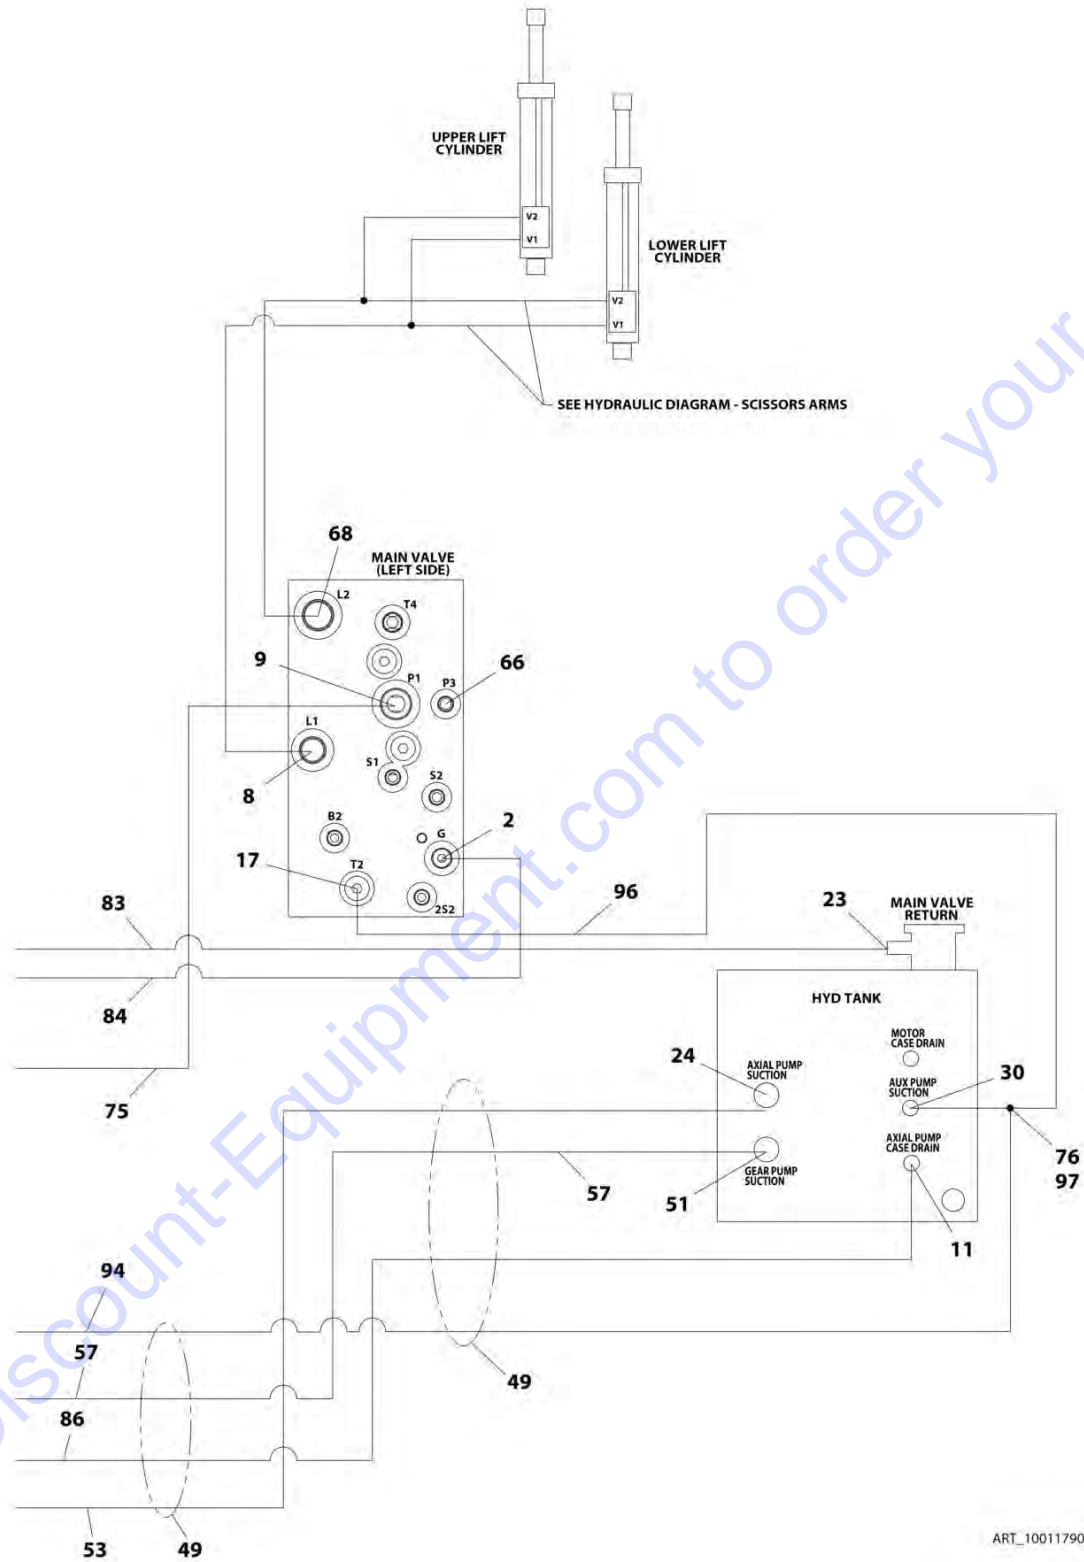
UPPER LIFT CYLINDER

V2

V1

LOWER LIFT CYLINDER

V2

V1

SEE HYDRAULIC DIAGRAM - SCISSORS ARMS

68

MAIN VALVE (LEFT SIDE)

L2

T4

9

P1

P3

66

L1

S1

S2

8

B2

G

2

17

T2

2S2

83

96

23

MAIN VALVE RETURN

84

HYD TANK

75

MOTOR CASE DRAIN

24

AXIAL PUMP SUCTION

AUX PUMP SUCTION

30

76

97

AXIAL PUMP CASE DRAIN

57

51

GEAR PUMP SUCTION

11

94

57

49

86

53

49

ART_10011790